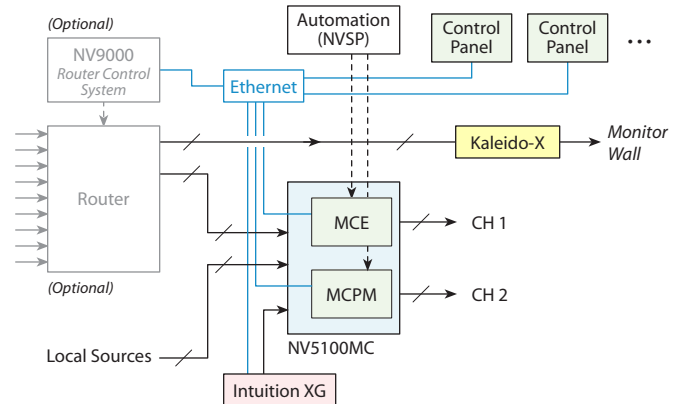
(Optional)

NV9000
Router Control System

Automation (NVSP)

Control Panel

Control Panel

...

Ethernet

Router

Kaleido-X

Monitor Wall

MCE

CH 1

MCPM

CH 2

(Optional)

NV5100MC

Local Sources

Intuition XG